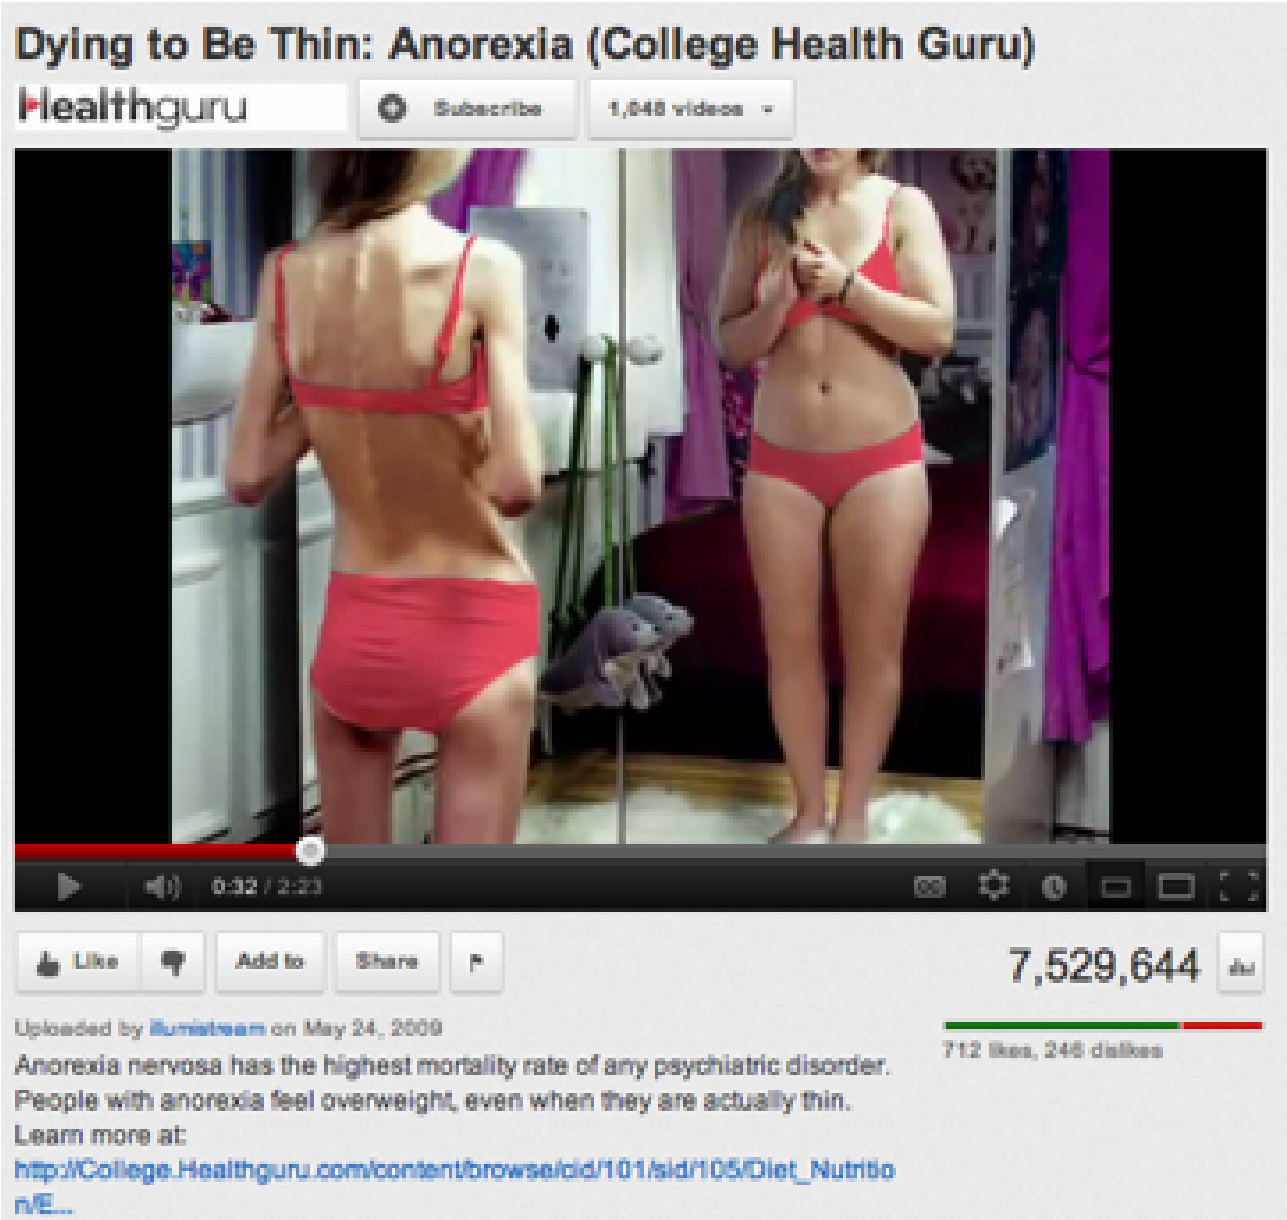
Dying to Be Thin: Anorexia (College Health Guru)

Healthguru

Subscribe

1,048 videos

0:32 / 2:23

Like

Add to

Share

7,529,644

Uploaded by llumistream on May 24, 2009

712 likes, 246 dislikes

Anorexia nervosa has the highest mortality rate of any psychiatric disorder. People with anorexia feel overweight, even when they are actually thin.
Learn more at:
http://College.Healthguru.com/content/browse/cid/101/sid/105/Diet_Nutrition/E...